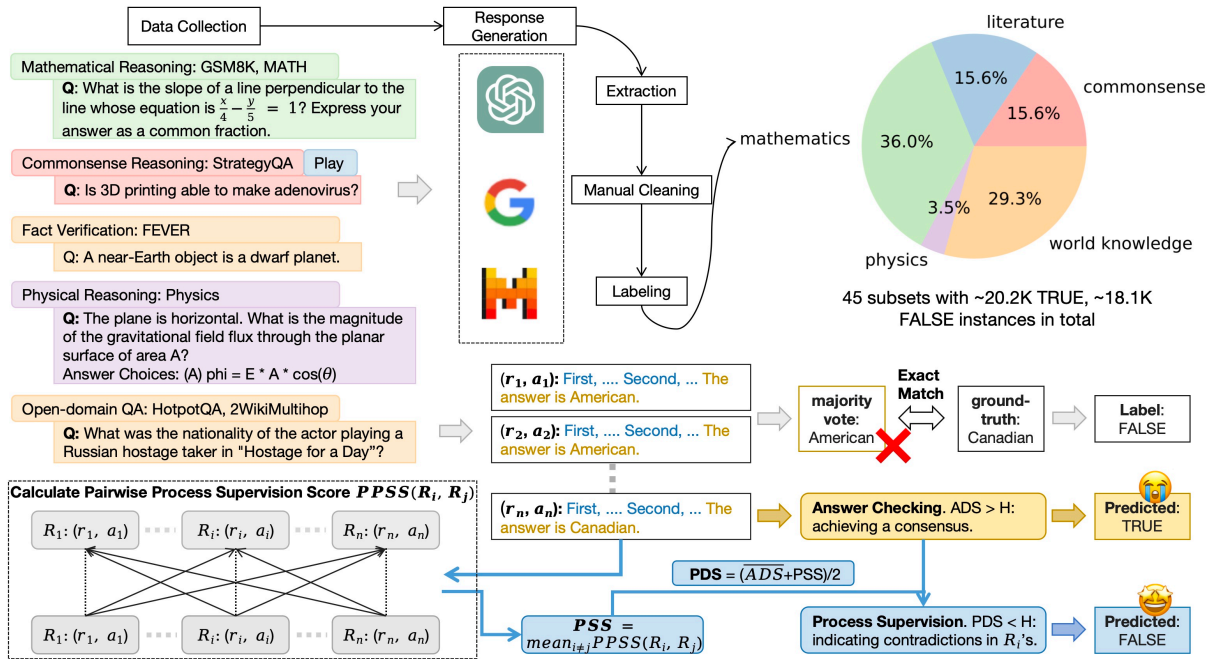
Data Collection

Response Generation

Extraction

Manual Cleaning

Labeling

mathematics

literature

commonsense

15.6%

15.6%

36.0%

29.3%

3.5%

physics

world knowledge

45 subsets with ~20.2K TRUE, ~18.1K FALSE instances in total

Mathematical Reasoning: GSM8K, MATH

**Q**: What is the slope of a line perpendicular to the line whose equation is $\frac{x}{4} - \frac{y}{5} = 1$? Express your answer as a common fraction.

Commonsense Reasoning: StrategyQA Play

**Q**: Is 3D printing able to make adenovirus?

Fact Verification: FEVER

Q: A near-Earth object is a dwarf planet.

Physical Reasoning: Physics

**Q**: The plane is horizontal. What is the magnitude of the gravitational field flux through the planar surface of area A?
Answer Choices: (A) phi = E * A * cos($\theta$)

Open-domain QA: HotpotQA, 2WikiMultihop

**Q**: What was the nationality of the actor playing a Russian hostage taker in "Hostage for a Day"?

$(r_1, a_1)$: First, .... Second, ... The answer is American.

$(r_2, a_2)$: First, .... Second, ... The answer is American.

$(r_n, a_n)$: First, .... Second, ... The answer is Canadian.

majority vote: American

Exact Match

ground-truth: Canadian

Label: FALSE

Answer Checking. ADS > H: achieving a consensus.

Predicted: TRUE

PDS = $(\overline{ADS}$+PSS)/2

Process Supervision. PDS < H: indicating contradictions in $R_i$'s.

Predicted: FALSE

Calculate Pairwise Process Supervision Score $PPSS(R_i, R_j)$

$R_1: (r_1, a_1)$

$R_i: (r_i, a_i)$

$R_n: (r_n, a_n)$

$R_1: (r_1, a_1)$

$R_i: (r_i, a_i)$

$R_n: (r_n, a_n)$

$PSS = mean_{i \neq j} PPSS(R_i, R_j)$